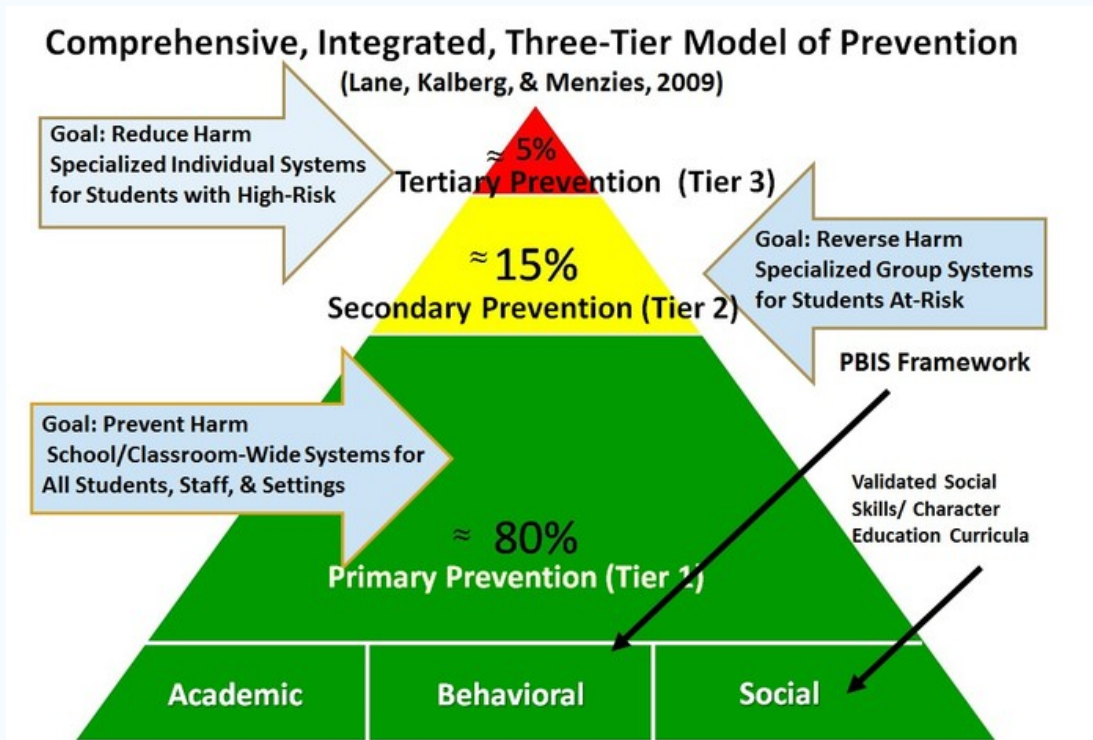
Comprehensive, Integrated, Three-Tier Model of Prevention
(Lane, Kalberg, & Menzies, 2009)

Goal: Reduce Harm
Specialized Individual Systems for Students with High-Risk

≈ 5%
Tertiary Prevention (Tier 3)

Goal: Reverse Harm
Specialized Group Systems for Students At-Risk

≈ 15%
Secondary Prevention (Tier 2)

PBIS Framework

Goal: Prevent Harm
School/Classroom-Wide Systems for All Students, Staff, & Settings

Validated Social Skills/ Character Education Curricula

≈ 80%
Primary Prevention (Tier 1)

| Academic | Behavioral | Social |